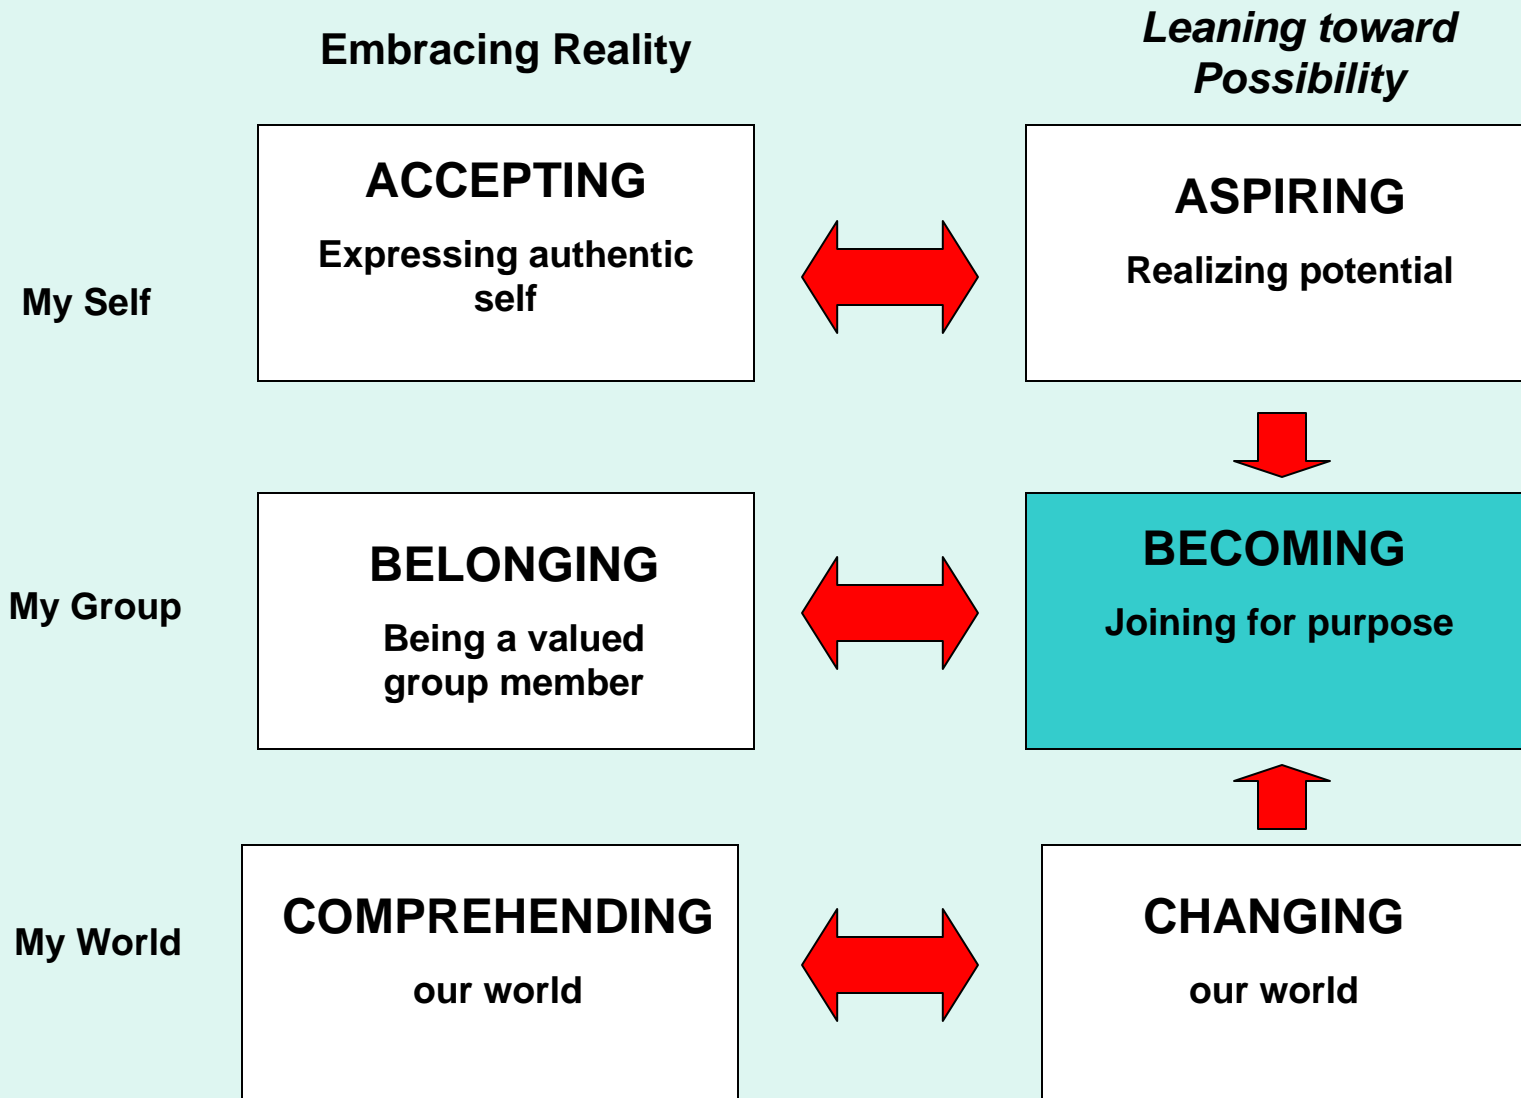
Embracing Reality

Leaning toward Possibility

My Self

ACCEPTING

Expressing authentic self

ASPIRING

Realizing potential

My Group

BELONGING

Being a valued group member

BECOMING

Joining for purpose

My World

COMPREHENDING

our world

CHANGING

our world